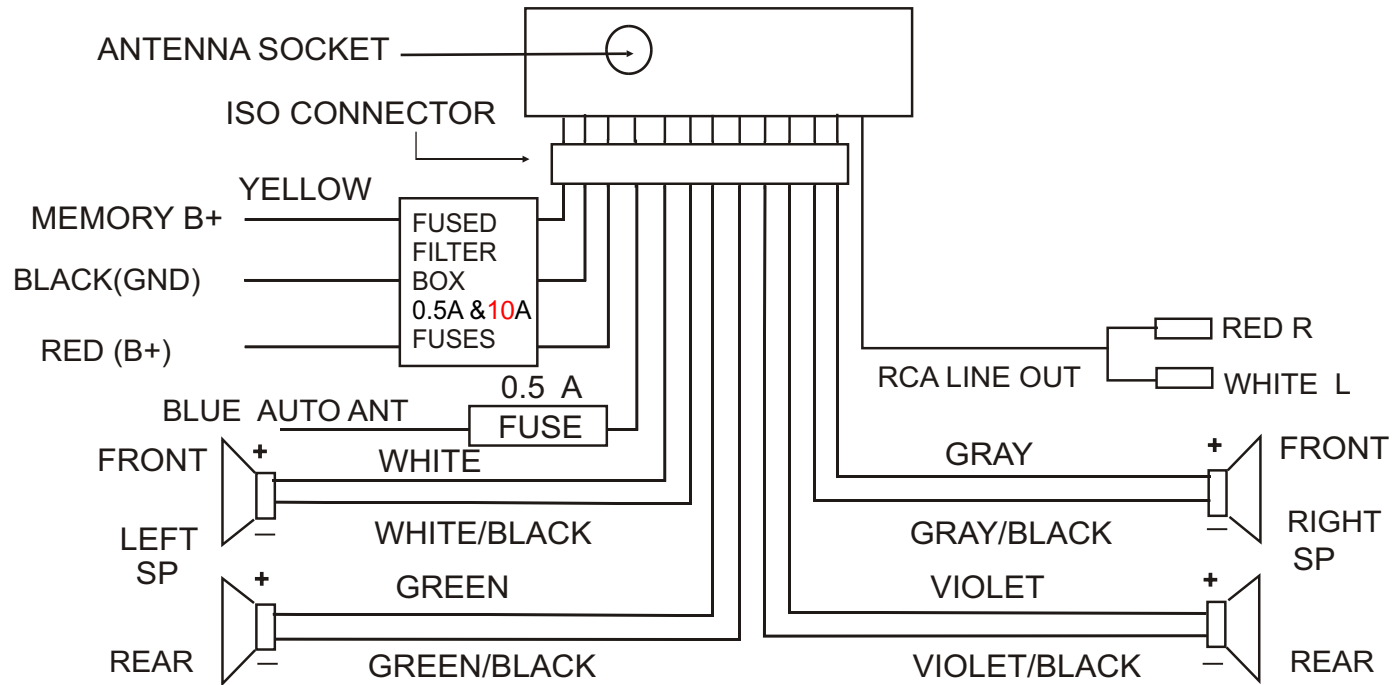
ANTENNA SOCKET

ISO CONNECTOR

YELLOW

MEMORY B+

BLACK(GND)

RED (B+)

FUSED FILTER BOX 0.5A &10A FUSES

0.5 A

BLUE AUTO ANT

FUSE

RED R

RCA LINE OUT

WHITE L

FRONT

+

WHITE

–

LEFT SP

WHITE/BLACK

+

GREEN

REAR

–

GREEN/BLACK

GRAY

+

FRONT

GRAY/BLACK

–

RIGHT SP

VIOLET

+

VIOLET/BLACK

–

REAR